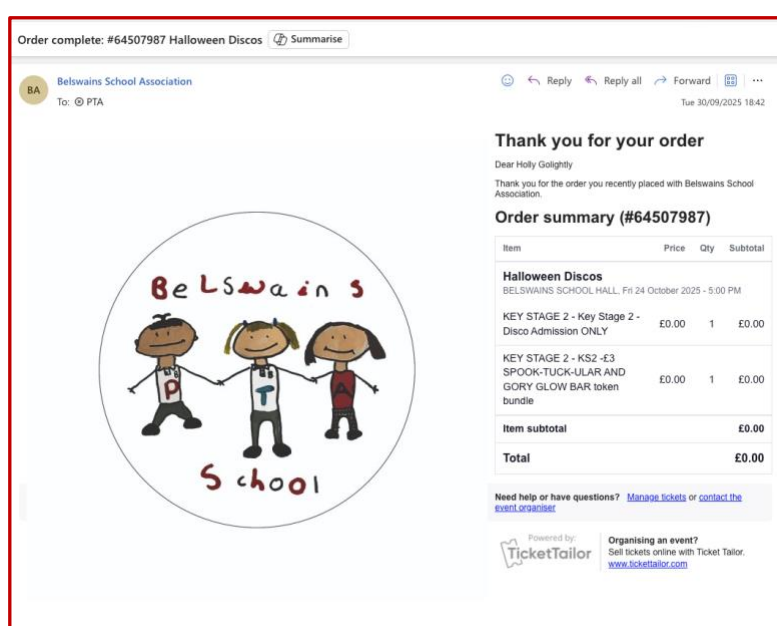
Order complete: #64507987 Halloween Discos Summarise

BA Belswains School Association
To: PTA

Reply Reply all Forward ···
Tue 30/09/2025 18:42

Belswains
P T A
School

Thank you for your order

Dear Holly Golightly

Thank you for the order you recently placed with Belswains School Association.

Order summary (#64507987)

| Item | Price | Qty | Subtotal |
|---|---|---|---|
| Halloween Discos BELSWAINS SCHOOL HALL, Fri 24 October 2025 - 5:00 PM | | | |
| KEY STAGE 2 - Key Stage 2 - Disco Admission ONLY | £0.00 | 1 | £0.00 |
| KEY STAGE 2 - KS2 -£3 SPOOK-TUCK-ULAR AND GORY GLOW BAR token bundle | £0.00 | 1 | £0.00 |
| Item subtotal | | | £0.00 |
| Total | | | £0.00 |

Need help or have questions? Manage tickets or contact the event organiser

Powered by: TicketTailor
Organising an event?
Sell tickets online with Ticket Tailor.
www.tickettailor.com